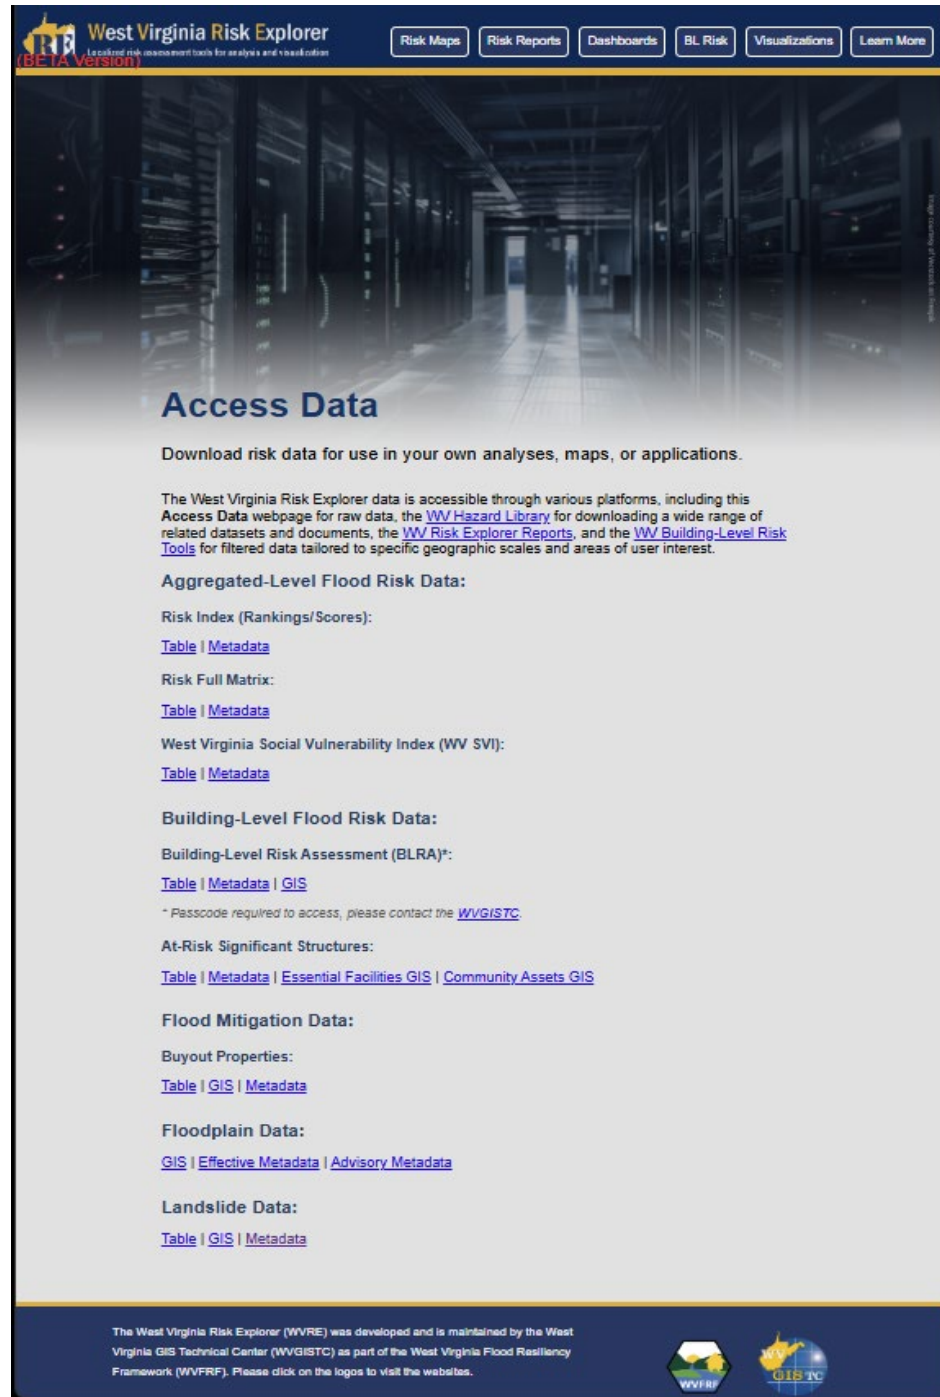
RE West Virginia Risk Explorer
Localized risk assessment tools for analysis and visualization
(BETA Version)

Risk Maps | Risk Reports | Dashboards | BL Risk | Visualizations | Learn More

Access Data

Download risk data for use in your own analyses, maps, or applications.

The West Virginia Risk Explorer data is accessible through various platforms, including this Access Data webpage for raw data, the WV Hazard Library for downloading a wide range of related datasets and documents, the WV Risk Explorer Reports, and the WV Building-Level Risk Tools for filtered data tailored to specific geographic scales and areas of user interest.

Aggregated-Level Flood Risk Data:

Risk Index (Rankings/Scores):

Table | Metadata

Risk Full Matrix:

Table | Metadata

West Virginia Social Vulnerability Index (WV SVI):

Table | Metadata

Building-Level Flood Risk Data:

Building-Level Risk Assessment (BLRA)*:

Table | Metadata | GIS

* Passcode required to access, please contact the WVGISTC.

At-Risk Significant Structures:

Table | Metadata | Essential Facilities GIS | Community Assets GIS

Flood Mitigation Data:

Buyout Properties:

Table | GIS | Metadata

Floodplain Data:

GIS | Effective Metadata | Advisory Metadata

Landslide Data:

Table | GIS | Metadata

The West Virginia Risk Explorer (WVRE) was developed and is maintained by the West Virginia GIS Technical Center (WVGISTC) as part of the West Virginia Flood Resiliency Framework (WVFRF). Please click on the logos to visit the websites.

WVFRF

WV GIS TC